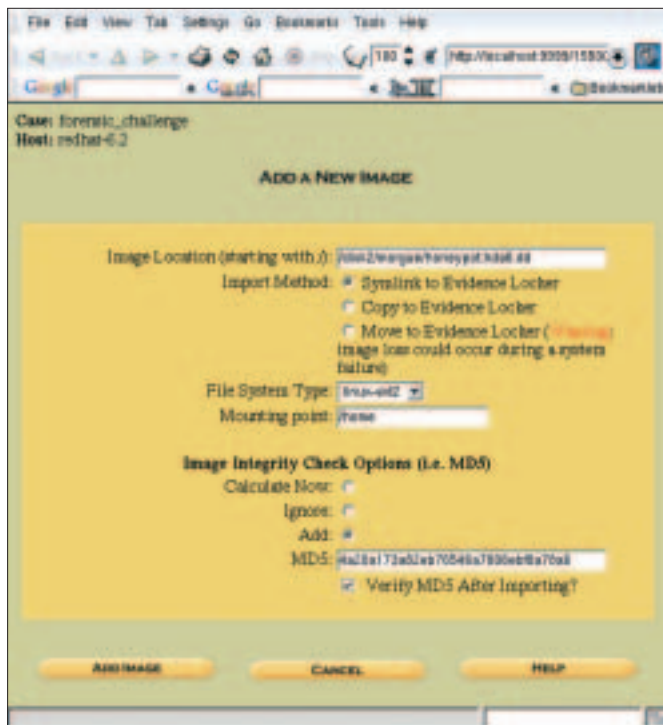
File Edit View Tab Settings Go Bookmarks Tools Help

100 http://localhost:9999/1559

Google Google Bookmarks

Case: forensic_challenge
Host: redhat-6.2

ADD A NEW IMAGE

Image Location (starting with /): /data2/morgan/honeypot.hda8.dd

Import Method: Symlink to Evidence Locker
Copy to Evidence Locker
Move to Evidence Locker (Warning: image loss could occur during a system failure)

File System Type: linux-ext2

Mounting point: /home

Image Integrity Check Options (i.e. MD5)

Calculate Now:

Ignore:

Add:

MD5: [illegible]

Verify MD5 After Importing?

ADD IMAGE CANCEL HELP